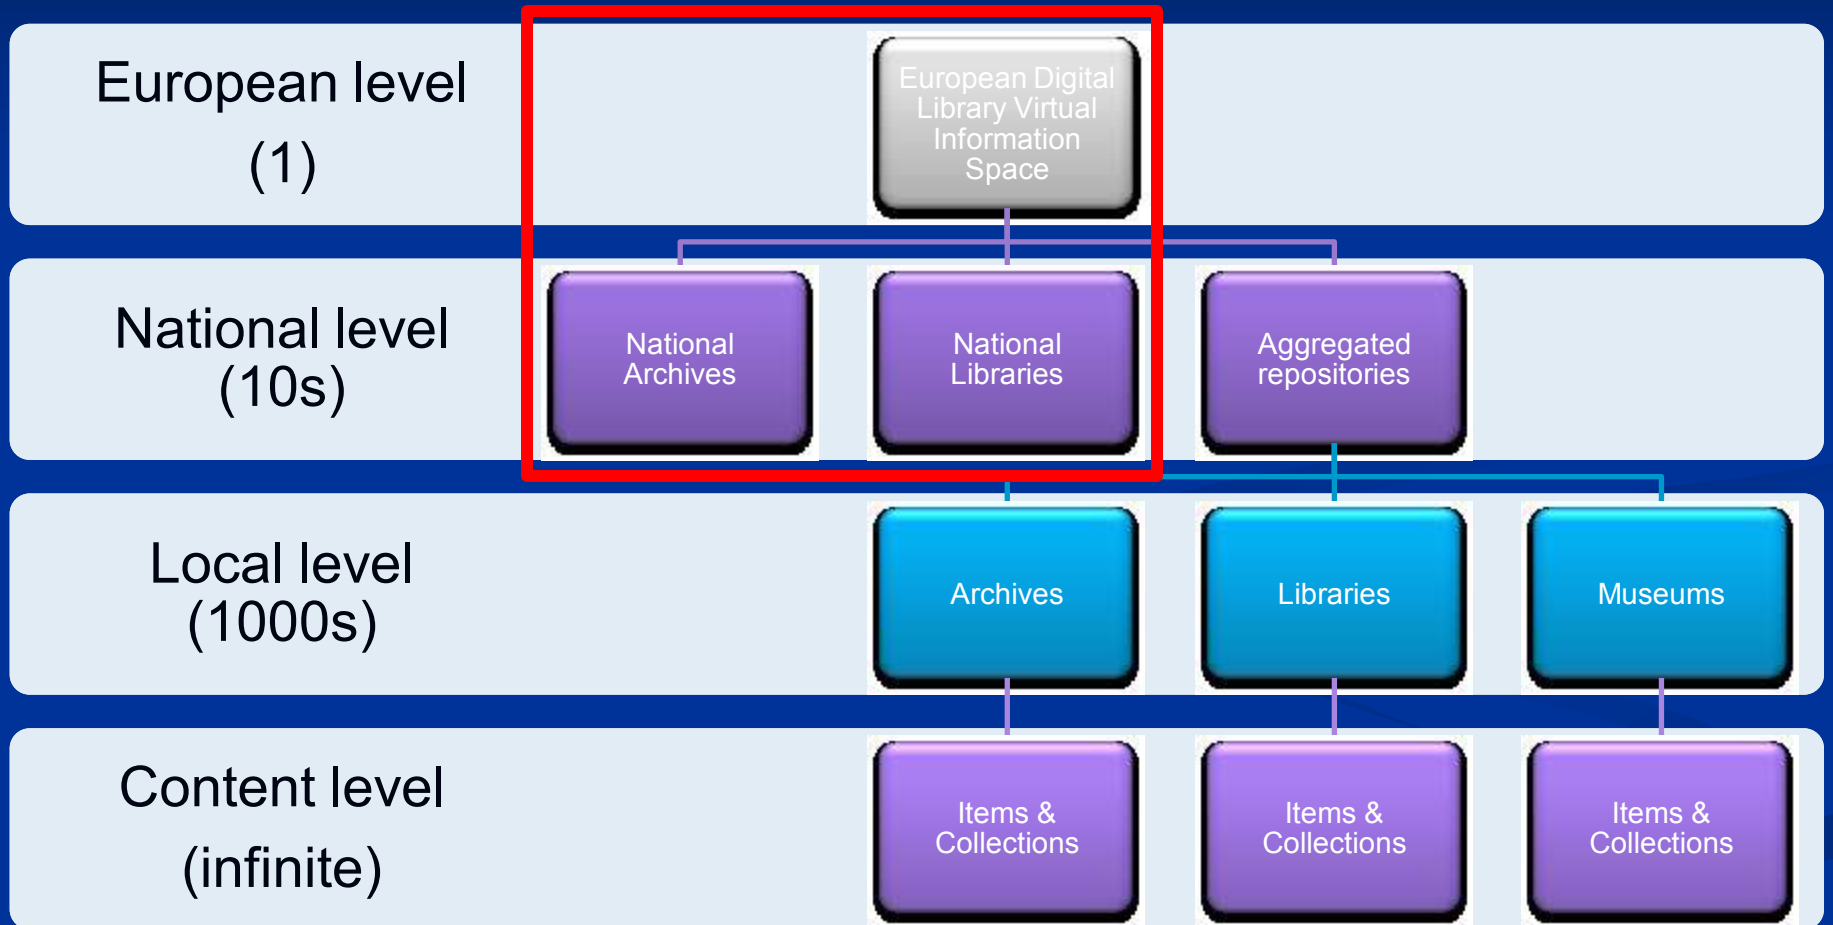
European level
(1)

European Digital Library Virtual Information Space

National level
(10s)

National Archives

National Libraries

Aggregated repositories

Local level
(1000s)

Archives

Libraries

Museums

Content level
(infinite)

Items & Collections

Items & Collections

Items & Collections